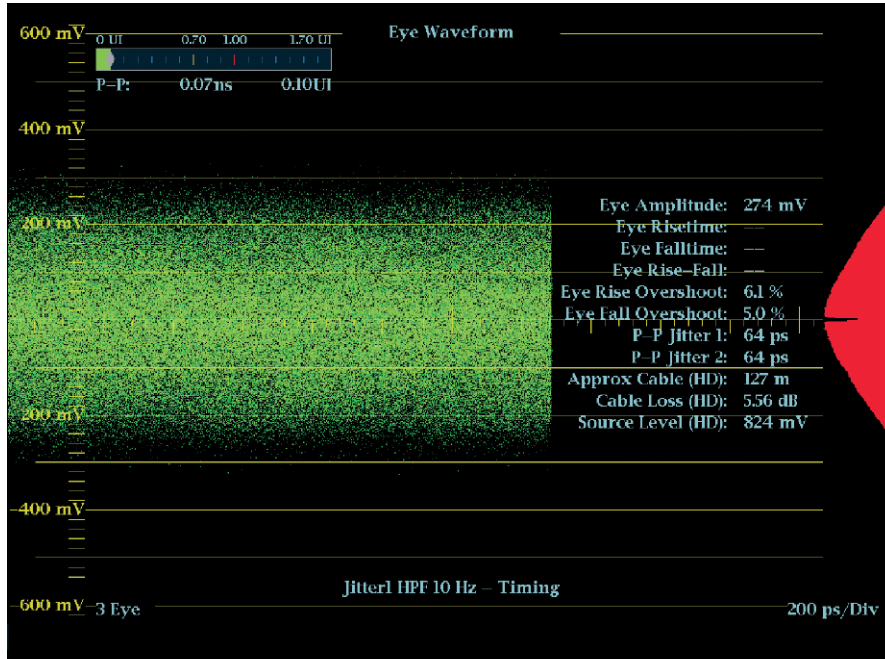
600 mV
0 UI 0.70 1.00 1.70 UI
P–P: 0.07ns 0.10UI
Eye Waveform
400 mV
200 mV
-200 mV
-400 mV
-600 mV
Eye Amplitude: 274 mV
Eye Risetime: —
Eye Falltime: —
Eye Rise–Fall: —
Eye Rise Overshoot: 6.1 %
Eye Fall Overshoot: 5.0 %
P–P Jitter 1: 64 ps
P–P Jitter 2: 64 ps
Approx Cable (HD): 127 m
Cable Loss (HD): 5.56 dB
Source Level (HD): 824 mV
Jitter1 HPF 10 Hz – Timing
3 Eye
200 ps/Div